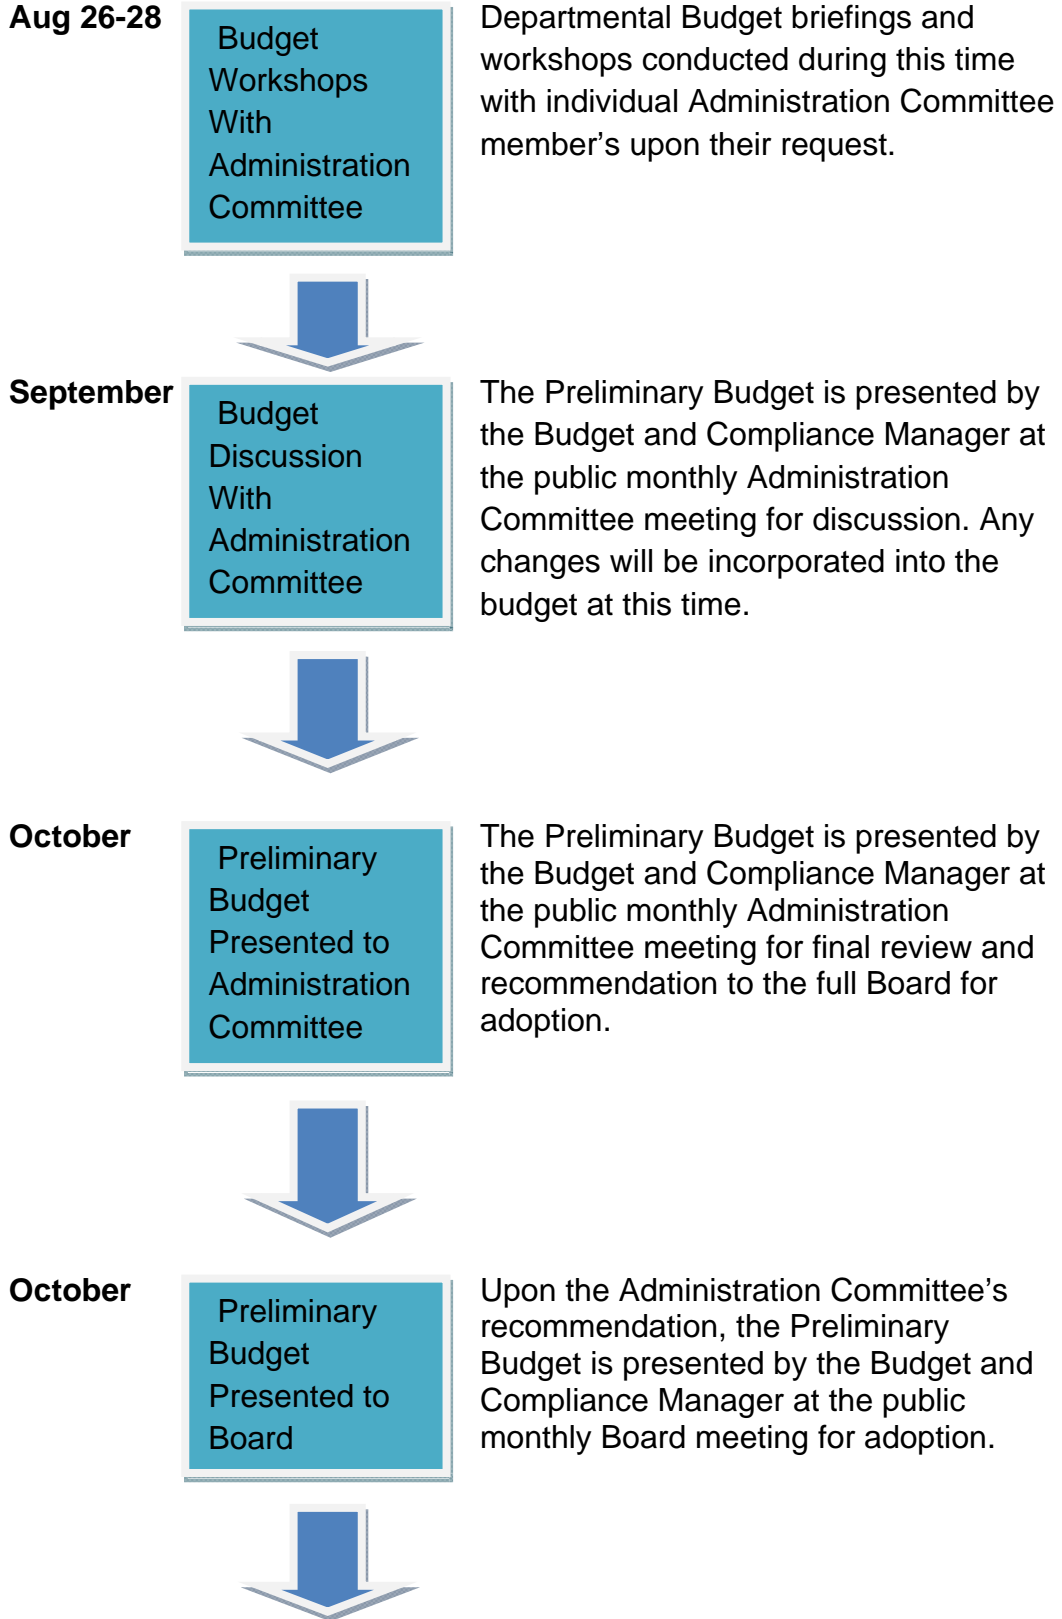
Aug 26-28

Budget Workshops With Administration Committee

Departmental Budget briefings and workshops conducted during this time with individual Administration Committee member's upon their request.

September

Budget Discussion With Administration Committee

The Preliminary Budget is presented by the Budget and Compliance Manager at the public monthly Administration Committee meeting for discussion. Any changes will be incorporated into the budget at this time.

October

Preliminary Budget Presented to Administration Committee

The Preliminary Budget is presented by the Budget and Compliance Manager at the public monthly Administration Committee meeting for final review and recommendation to the full Board for adoption.

October

Preliminary Budget Presented to Board

Upon the Administration Committee's recommendation, the Preliminary Budget is presented by the Budget and Compliance Manager at the public monthly Board meeting for adoption.